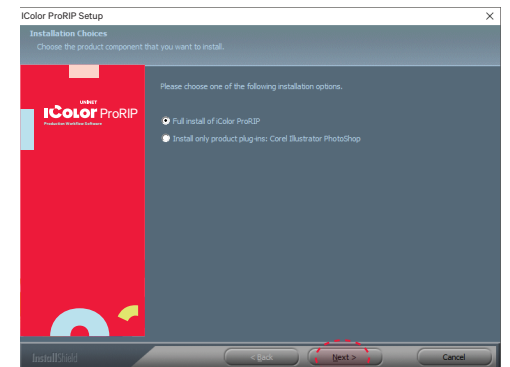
iColor ProRIP Setup
×
Installation Choices
Choose the product component that you want to install.
UNINET
iColor ProRIP
Production Workflow Software
Please choose one of the following installation options.
Full install of iColor ProRIP
Install only product plug-ins: Corel Illustrator PhotoShop
InstallShield
< Back
Next >
Cancel